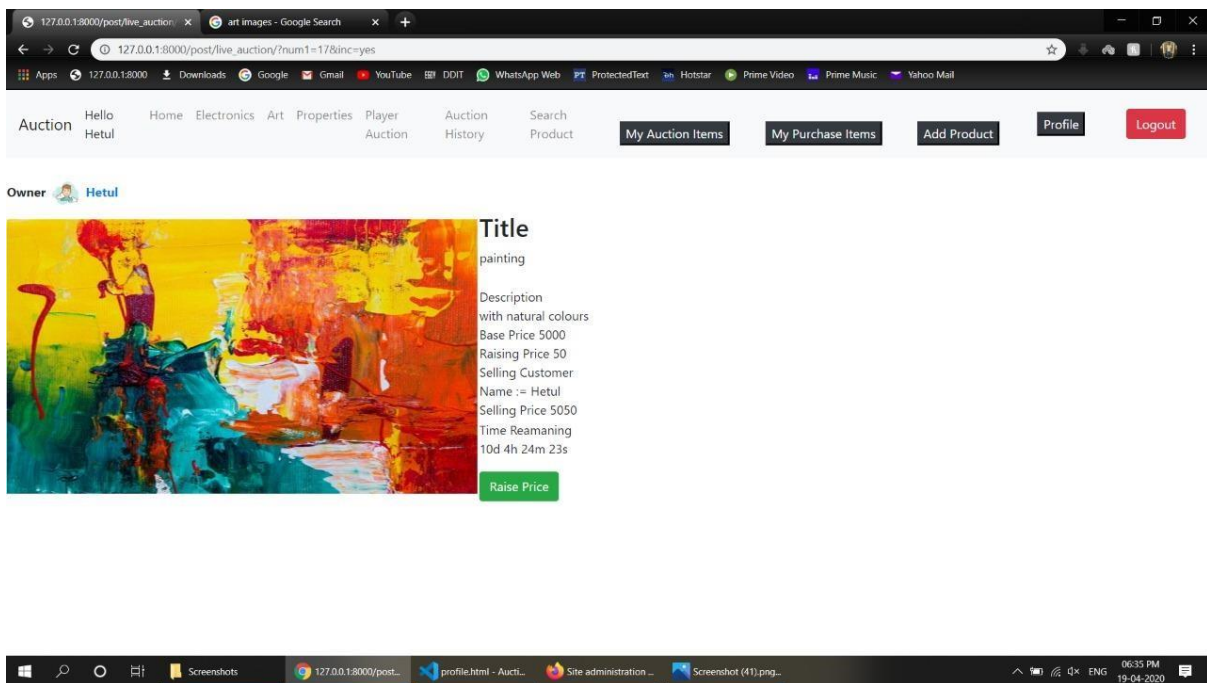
127.0.0.1:8000/post/live_auction ×
art images - Google Search ×
+
127.0.0.1:8000/post/live_auction/?num1=17&inc=yes
Apps 127.0.0.1:8000 Downloads Google Gmail YouTube DDIT WhatsApp Web ProtectedText Hotstar Prime Video Prime Music Yahoo Mail

Auction Hello Hetul Home Electronics Art Properties Player Auction Auction History Search Product My Auction Items My Purchase Items Add Product Profile Logout

Owner Hetul

Title
painting

Description
with natural colours
Base Price 5000
Raising Price 50
Selling Customer Name := Hetul
Selling Price 5050
Time Reamaning
10d 4h 24m 23s

Raise Price

Screenshots 127.0.0.1:8000/post... profile.html - Aucti... Site administration ... Screenshot (41).png...
ENG 06:35 PM 19-04-2020